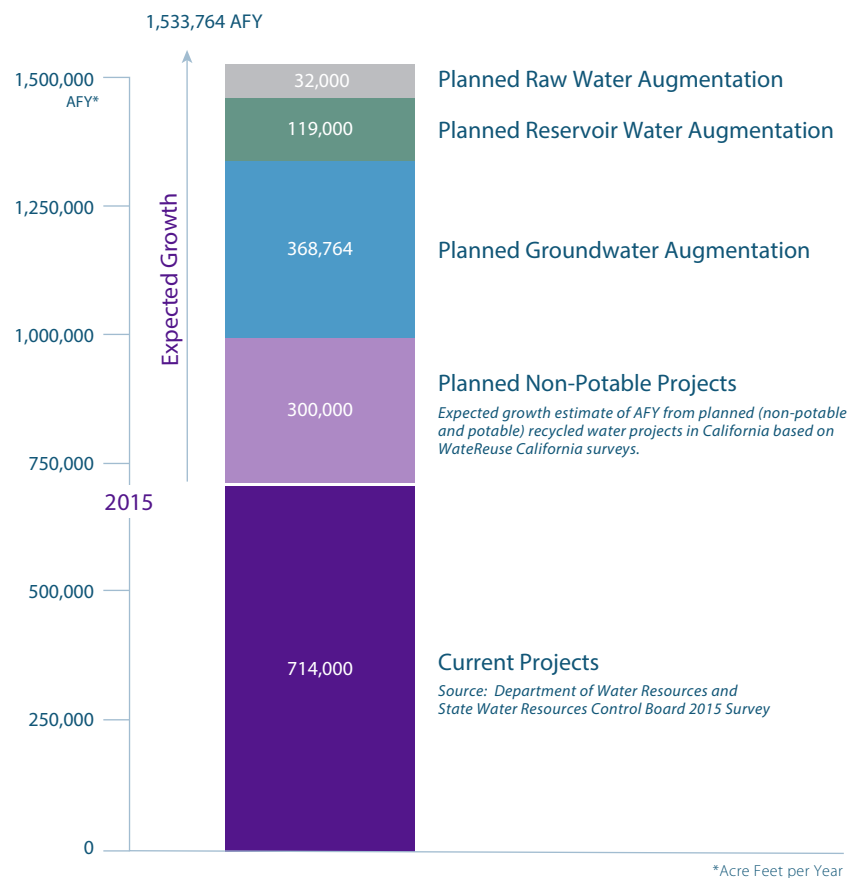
1,533,764 AFY

1,500,000 AFY*

1,250,000

1,000,000

750,000

500,000

250,000

0

Expected Growth

2015

32,000

119,000

368,764

300,000

714,000

Planned Raw Water Augmentation

Planned Reservoir Water Augmentation

Planned Groundwater Augmentation

Planned Non-Potable Projects

Expected growth estimate of AFY from planned (non-potable and potable) recycled water projects in California based on WateReuse California surveys.

Current Projects

Source: Department of Water Resources and State Water Resources Control Board 2015 Survey

*Acre Feet per Year